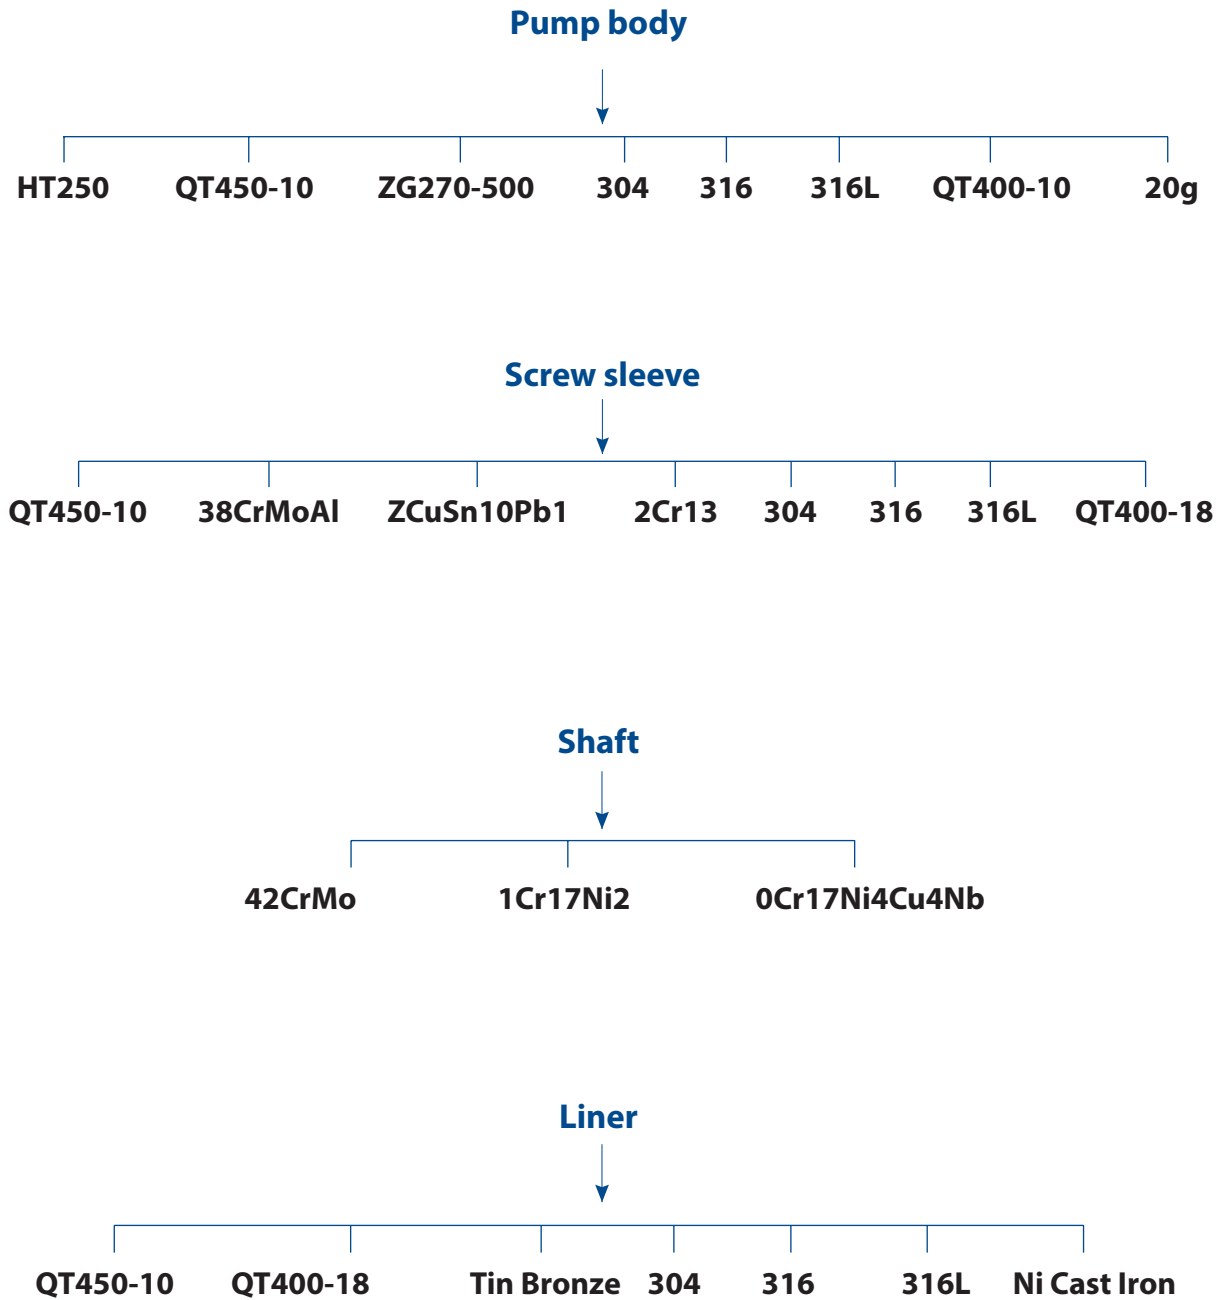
Pump body

HT250 QT450-10 ZG270-500 304 316 316L QT400-10 20g

Screw sleeve

QT450-10 38CrMoAl ZCuSn10Pb1 2Cr13 304 316 316L QT400-18

Shaft

42CrMo 1Cr17Ni2 0Cr17Ni4Cu4Nb

Liner

QT450-10 QT400-18 Tin Bronze 304 316 316L Ni Cast Iron